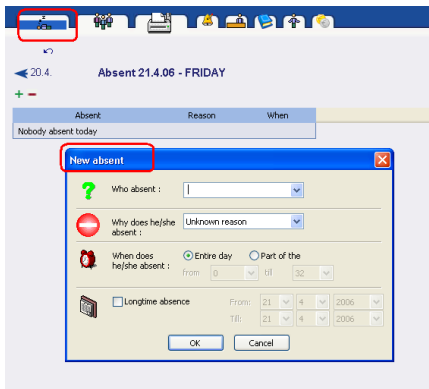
20.4.

Absent 21.4.06 - FRIDAY

+ −

| Absent | Reason | When |
|---|---|---|
| Nobody absent today | | |

New absent

Who absent :

Why does he/she absent : Unknown reason

When does he/she absent : Entire day Part of the

from 0 til 32

Longtime absence From: 21 4 2006

Till: 21 4 2006

OK Cancel